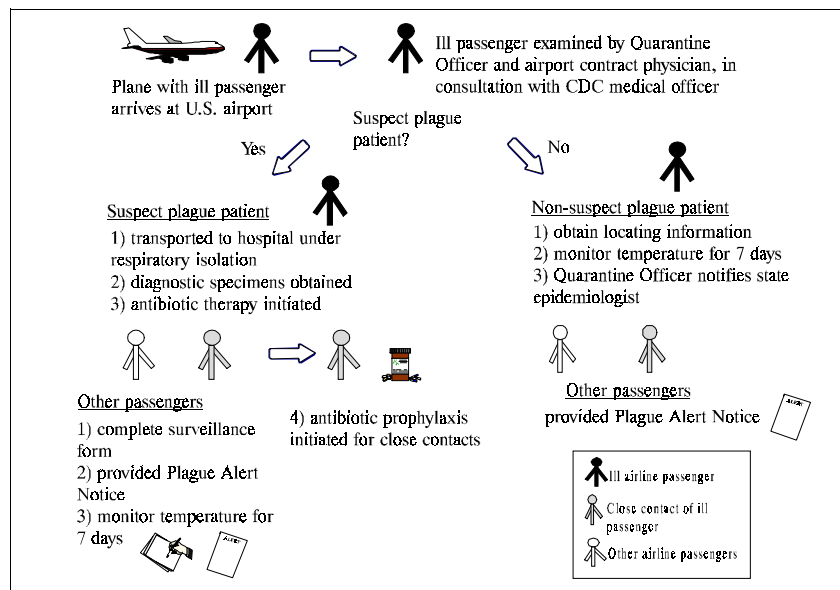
Plane with ill passenger arrives at U.S. airport

Ill passenger examined by Quarantine Officer and airport contract physician, in consultation with CDC medical officer

Suspect plague patient?

Yes

No

Suspect plague patient
1) transported to hospital under respiratory isolation
2) diagnostic specimens obtained
3) antibiotic therapy initiated

Non-suspect plague patient
1) obtain locating information
2) monitor temperature for 7 days
3) Quarantine Officer notifies state epidemiologist

Other passengers
1) complete surveillance form
2) provided Plague Alert Notice
3) monitor temperature for 7 days

4) antibiotic prophylaxis initiated for close contacts

Other passengers
provided Plague Alert Notice

ALERT

ALERT

Ill airline passenger
Close contact of ill passenger
Other airline passengers